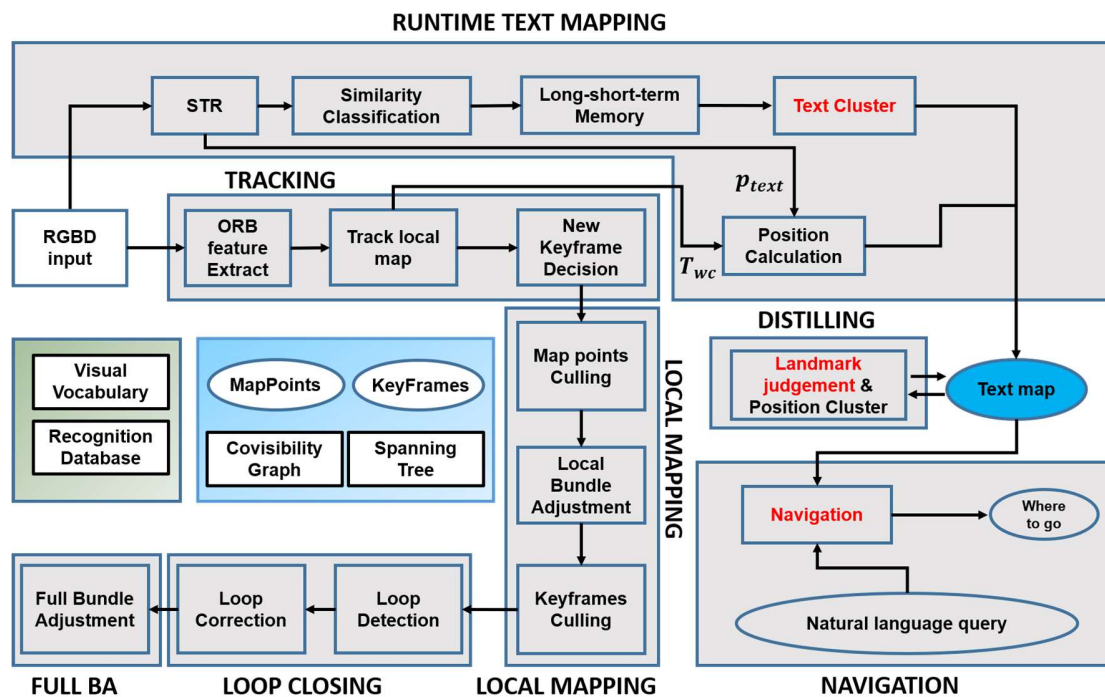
RUNTIME TEXT MAPPING

STR

Similarity Classification

Long-short-term Memory

Text Cluster

TRACKING

$p_{text}$

RGBD input

ORB feature Extract

Track local map

New Keyframe Decision

$T_{wc}$

Position Calculation

DISTILLING

Visual Vocabulary

Recognition Database

MapPoints

KeyFrames

Covisibility Graph

Spanning Tree

Map points Culling

LOCAL MAPPING

Landmark judgement & Position Cluster

Text map

Local Bundle Adjustment

Navigation

Where to go

Full Bundle Adjustment

Loop Correction

Loop Detection

Keyframes Culling

Natural language query

FULL BA

LOOP CLOSING

LOCAL MAPPING

NAVIGATION